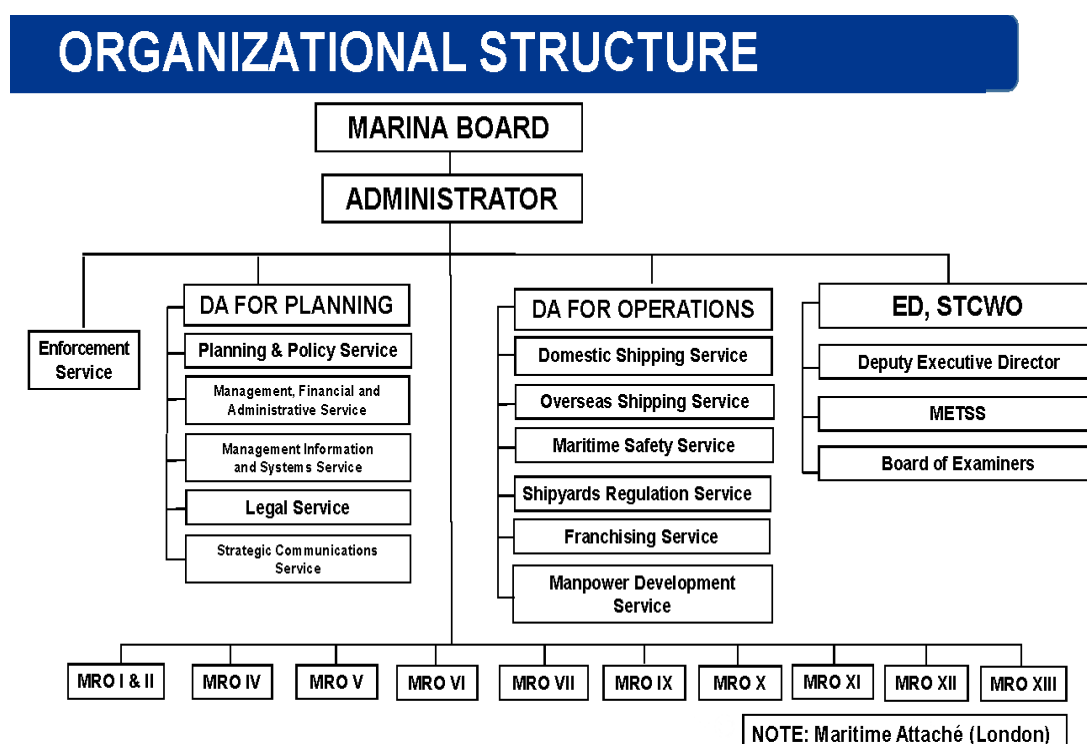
ORGANIZATIONAL STRUCTURE

MARINA BOARD

ADMINISTRATOR

Enforcement Service

DA FOR PLANNING

Planning & Policy Service

Management, Financial and Administrative Service

Management Information and Systems Service

Legal Service

Strategic Communications Service

DA FOR OPERATIONS

Domestic Shipping Service

Overseas Shipping Service

Maritime Safety Service

Shipyards Regulation Service

Franchising Service

Manpower Development Service

ED, STCWO

Deputy Executive Director

METSS

Board of Examiners

MRO I & II

MRO IV

MRO V

MRO VI

MRO VII

MRO IX

MRO X

MRO XI

MRO XII

MRO XIII

NOTE: Maritime Attaché (London)